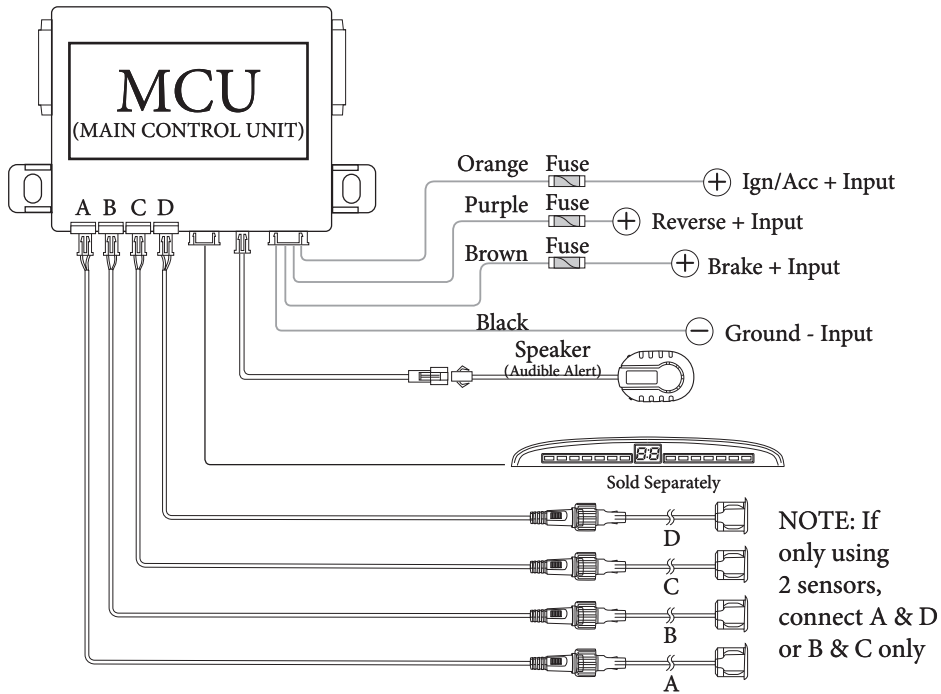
MCU
(MAIN CONTROL UNIT)

A B C D

Orange Fuse
Ign/Acc + Input

Purple Fuse
Reverse + Input

Brown Fuse
Brake + Input

Black
Ground - Input

Speaker
(Audible Alert)

88

Sold Separately

D
C
B
A

NOTE: If only using 2 sensors, connect A & D or B & C only